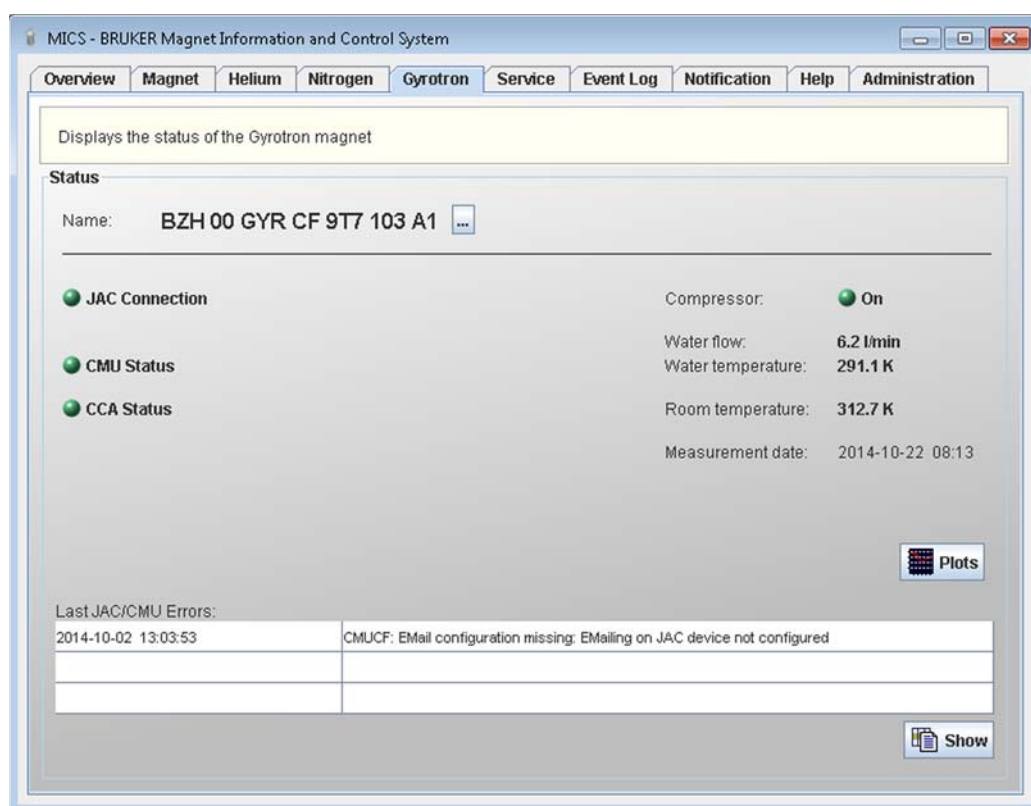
MICS - BRUKER Magnet Information and Control System

Overview | Magnet | Helium | Nitrogen | Gyrotron | Service | Event Log | Notification | Help | Administration

Displays the status of the Gyrotron magnet

Status

Name: BZH 00 GYR CF 9T7 103 A1 ...

JAC Connection

CMU Status

CCA Status

Compressor: On

Water flow: 6.2 l/min
Water temperature: 291.1 K

Room temperature: 312.7 K

Measurement date: 2014-10-22 08:13

Plots

Last JAC/CMU Errors:

| | |
|---|---|
| 2014-10-02 13:03:53 | CMUCF: EMail configuration missing: EMailing on JAC device not configured |
| | |
| | |

Show